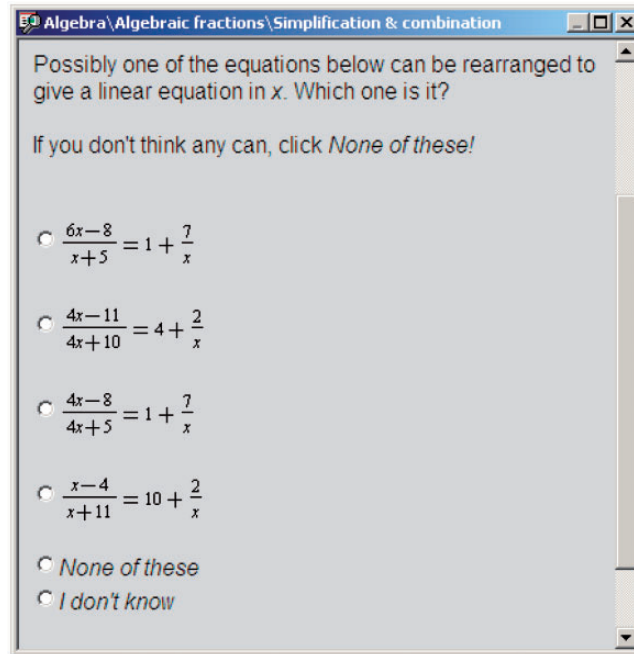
Algebra\Algebraic fractions\Simplification & combination

Possibly one of the equations below can be rearranged to give a linear equation in x. Which one is it?

If you don't think any can, click *None of these!*

$\frac{6x-8}{x+5}=1+\frac{7}{x}$

$\frac{4x-11}{4x+10}=4+\frac{2}{x}$

$\frac{4x-8}{4x+5}=1+\frac{7}{x}$

$\frac{x-4}{x+11}=10+\frac{2}{x}$

*None of these*

*I don't know*